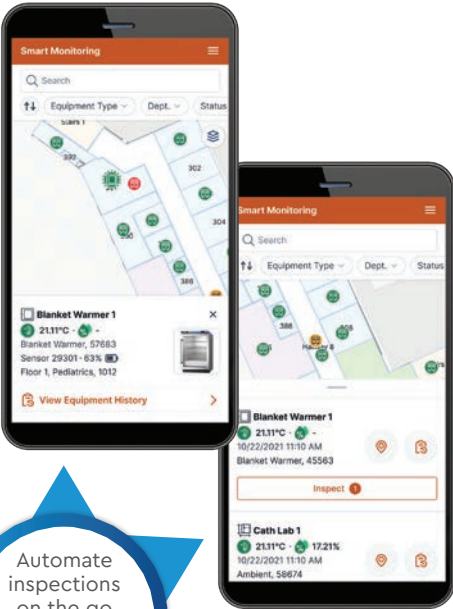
Smart Monitoring

Search

Equipment Type Dept. Status

Stairs 1

332

302

304

230

386

Blanket Warmer 1

21.11°C · -

Blanket Warmer, 57663

Sensor 29301 · 83%

Floor 1, Pediatrics, 1012

View Equipment History

Smart Monitoring

Search

Equipment Type Dept. Status

388

Blanket Warmer 1

21.11°C · -

10/22/2021 11:10 AM

Blanket Warmer, 45563

Inspect 1

Cath Lab 1

21.11°C · 17.21%

10/22/2021 11:10 AM

Ambient, 58674

Automate inspections on the go